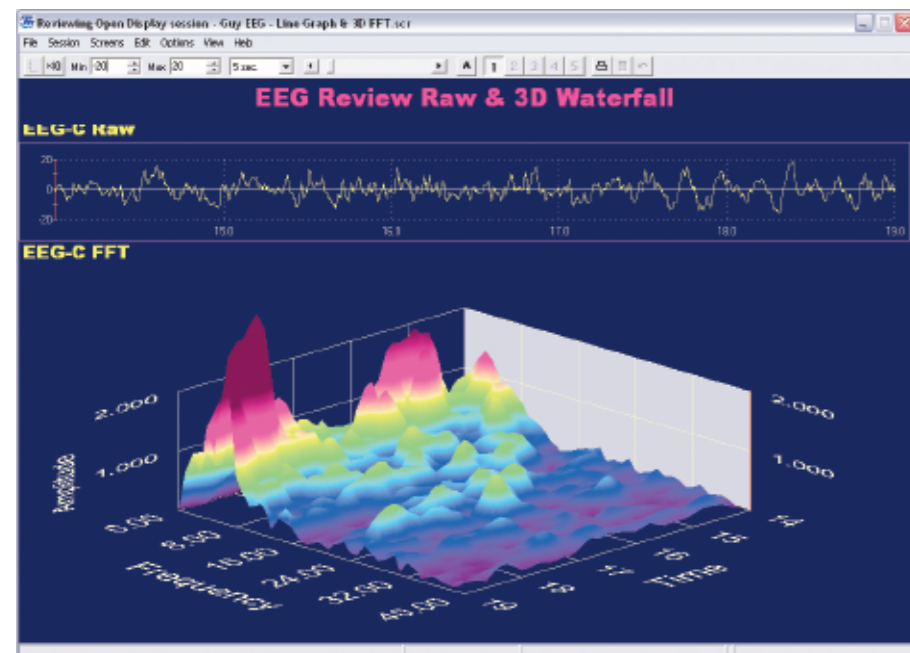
Reviewing Open Display session - Guy EEG - Line Graph & 3D FFT.scr

File Session Screens Edit Options View Help

Min -20 Max 20 5 sec.

A 1 2 3 4 5

EEG Review Raw & 3D Waterfall

EEG-C Raw

20
0
-20
15.0
16.0
17.0
18.0
19.0

EEG-C FFT

2.000
1.000
Amplitude
2.000
1.000
0.00
8.00
16.00
24.00
32.00
40.00
Frequency
14
15
16
17
18
19
Time